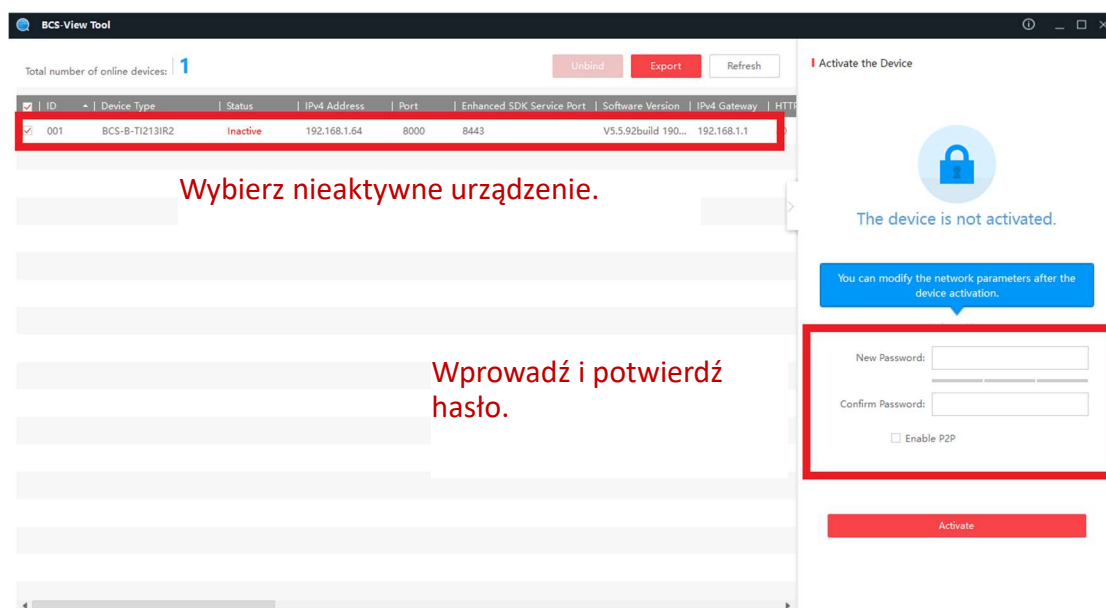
BCS-View Tool

Total number of online devices: 1

Unbind Export Refresh

| ID | Device Type | Status | IPv4 Address | Port | Enhanced SDK Service Port | Software Version | IPv4 Gateway | HTTP |
|---|---|---|---|---|---|---|---|---|
| 001 | BCS-B-TI213IR2 | Inactive | 192.168.1.64 | 8000 | 8443 | V5.5.92build 190... | 192.168.1.1 | |

Wybierz nieaktywne urządzenie.

Wprowadź i potwierdź hasło.

Activate the Device

The device is not activated.

You can modify the network parameters after the device activation.

New Password:

Confirm Password:

Enable P2P

Activate